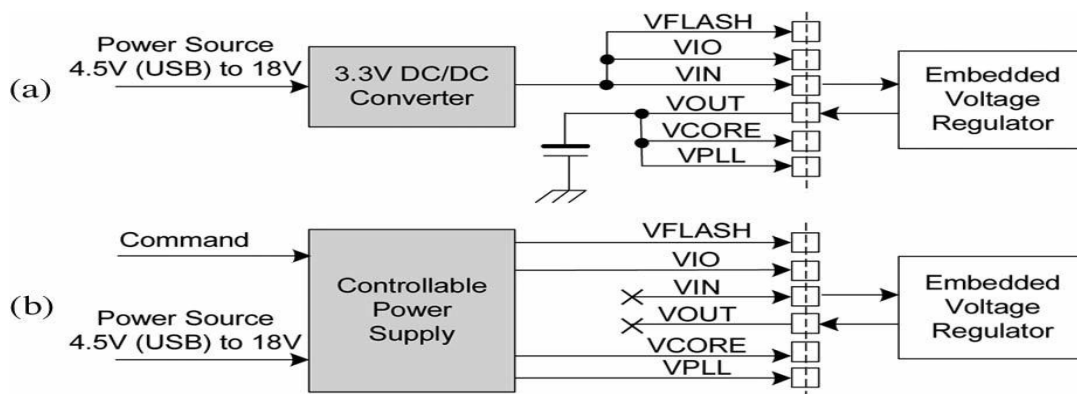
(a)

Power Source
4.5V (USB) to 18V

3.3V DC/DC Converter

VFLASH
VIO
VIN
VOUT
VCORE
VPLL

Embedded Voltage Regulator

(b)

Command

Power Source
4.5V (USB) to 18V

Controllable Power Supply

VFLASH
VIO
VIN
VOUT
VCORE
VPLL

Embedded Voltage Regulator